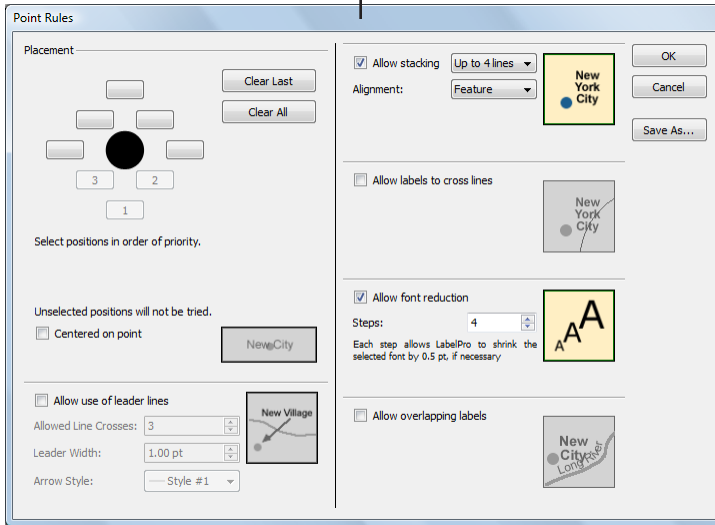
Point Rules

Placement

Clear Last

Clear All

3 2

1

Select positions in order of priority.

Unselected positions will not be tried.

Centered on point

New City

Allow use of leader lines

Allowed Line Crosses: 3

Leader Width: 1.00 pt

Arrow Style: Style #1

New Village

Allow stacking Up to 4 lines

Alignment: Feature

New York City

Allow labels to cross lines

New York City

Allow font reduction

Steps: 4

Each step allows LabelPro to shrink the selected font by 0.5 pt, if necessary

A A A

Allow overlapping labels

New City Long River

OK

Cancel

Save As...